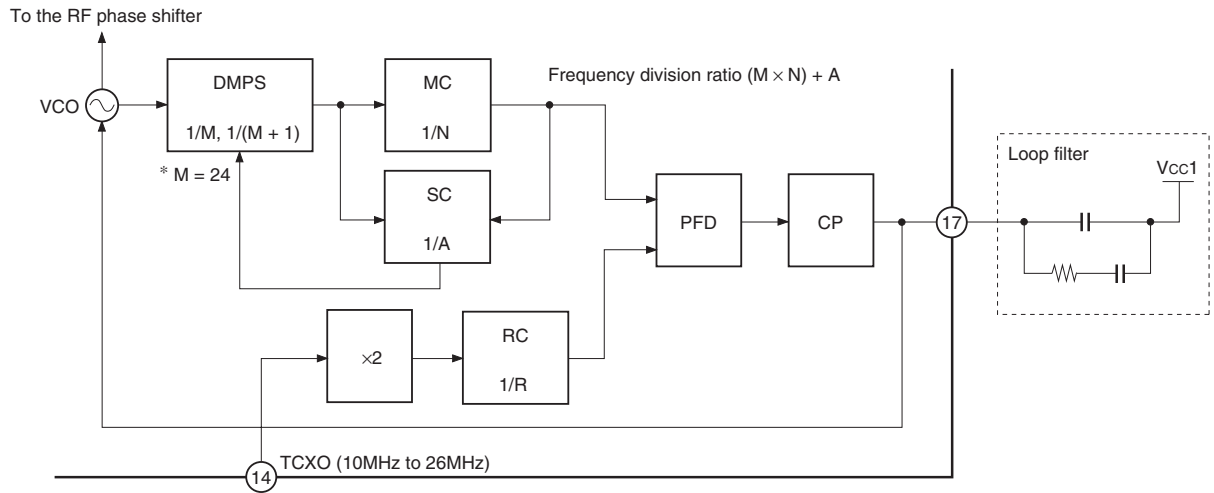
To the RF phase shifter

VCO

DMPS

1/M, 1/(M + 1)

* M = 24

MC

1/N

Frequency division ratio $(M \times N) + A$

SC

1/A

PFD

CP

17

Loop filter

Vcc1

$\times 2$

RC

1/R

14

TCXO (10MHz to 26MHz)